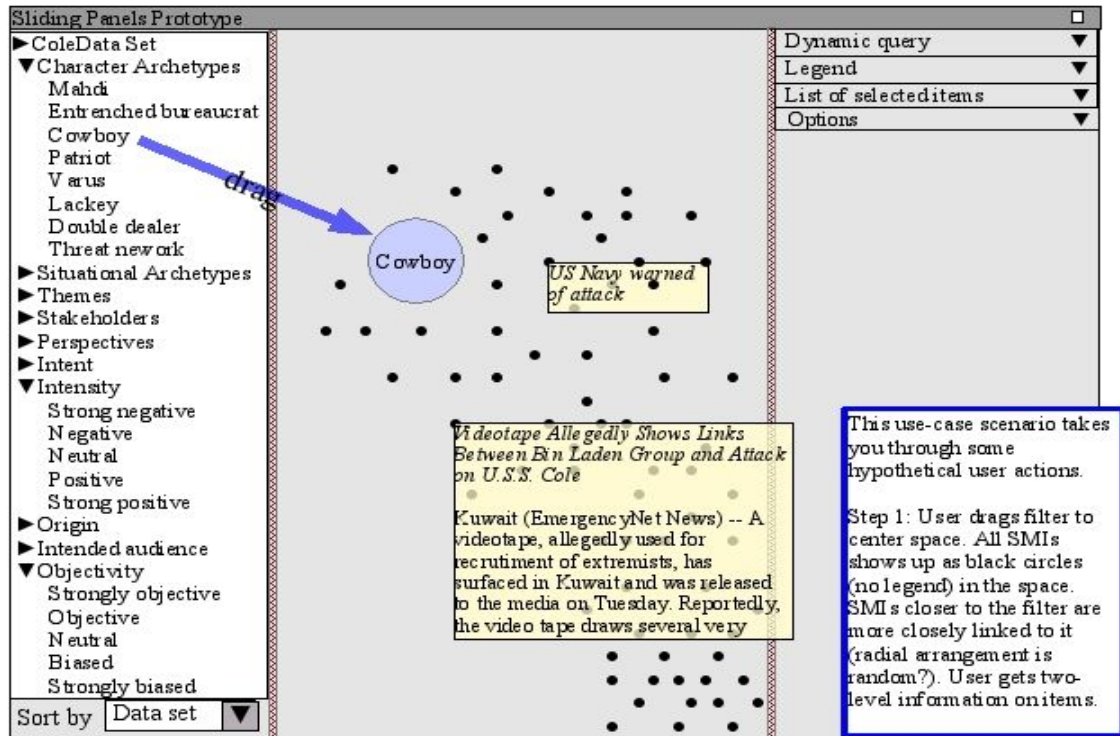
Sliding Panels Prototype

►ColeData Set
▼Character Archetypes
Mahdi
Entrenched bureaucrat
Cowboy
Patriot
Varus
Lackey
Double dealer
Threat nework
►Situational Archetypes
►Themes
►Stakeholders
►Perspectives
►Intent
▼Intensity
Strong negative
Negative
Neutral
Positive
Strong positive
►Origin
►Intended audience
▼Objectivity
Strongly objective
Objective
Neutral
Biased
Strongly biased
Sort by Data set ▼

drag

Cowboy

US Navy warned of attack

Videotape Allegedly Shows Links Between Bin Laden Group and Attack on U.S.S. Cole

Kuwait (EmergencyNet News) -- A videotape, allegedly used for recrutiment of extremists, has surfaced in Kuwait and was released to the media on Tuesday. Reportedly, the video tape draws several very

Dynamic query ▼
Legend ▼
List of selecteditems ▼
Options ▼

This use-case scenario takes you through some hypothetical user actions.

Step 1: User drags filter to center space. All SMIs shows up as black circles (no legend) in the space. SMIs closer to the filter are more closely linked to it (radial arrangement is random?). User gets two-level information on items.